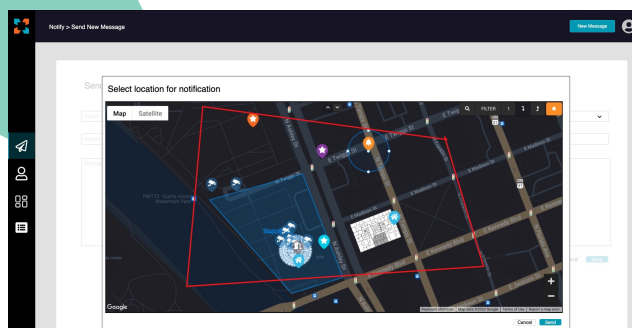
Notify > Send New Message

New Message

Sen

Select location for notification

Map

Satellite

FILTER

1

1

E Twig

Google

Keyboard shortcuts | Map data ©2020 Google | Terms of Use | Report a map error

Cancel

Send